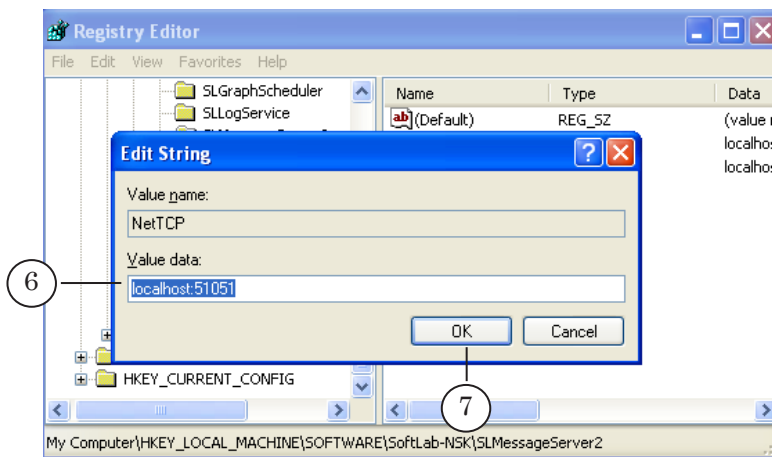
Registry Editor

File Edit View Favorites Help

SLGraphScheduler
SLLogService

Name Type Data
(Default) REG_SZ (value
localhos
localhos

Edit String

Value name:
NetTCP
Value data:
localhost:51051

OK Cancel

6
7

HKEY_CURRENT_CONFIG

My Computer\HKEY_LOCAL_MACHINE\SOFTWARE\SoftLab-NSK\SLMessageServer2